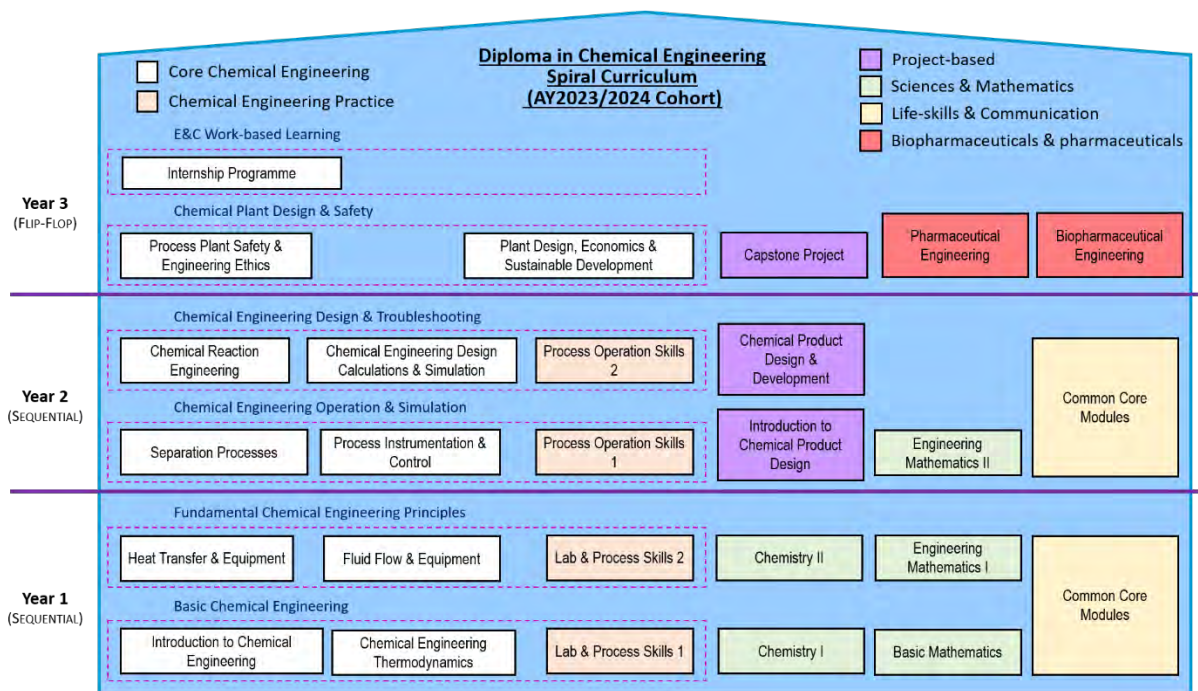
Diploma in Chemical Engineering
Spiral Curriculum
(AY2023/2024 Cohort)

Core Chemical Engineering
Chemical Engineering Practice

Project-based
Sciences & Mathematics
Life-skills & Communication
Biopharmaceuticals & pharmaceuticals

Year 3
(Flip-Flop)

E&C Work-based Learning

Internship Programme

Chemical Plant Design & Safety

Process Plant Safety & Engineering Ethics

Plant Design, Economics & Sustainable Development

Capstone Project

Pharmaceutical Engineering

Biopharmaceutical Engineering

Year 2
(Sequential)

Chemical Engineering Design & Troubleshooting

Chemical Reaction Engineering

Chemical Engineering Design Calculations & Simulation

Process Operation Skills 2

Chemical Product Design & Development

Common Core Modules

Chemical Engineering Operation & Simulation

Separation Processes

Process Instrumentation & Control

Process Operation Skills 1

Introduction to Chemical Product Design

Engineering Mathematics II

Year 1
(Sequential)

Fundamental Chemical Engineering Principles

Heat Transfer & Equipment

Fluid Flow & Equipment

Lab & Process Skills 2

Chemistry II

Engineering Mathematics I

Common Core Modules

Basic Chemical Engineering

Introduction to Chemical Engineering

Chemical Engineering Thermodynamics

Lab & Process Skills 1

Chemistry I

Basic Mathematics